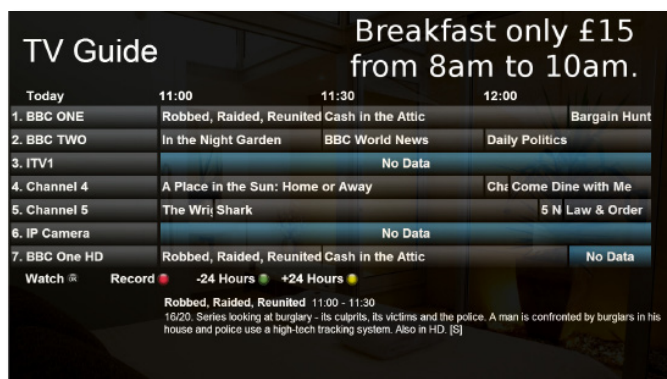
TV Guide

Breakfast only £15 from 8am to 10am.

| Today | 11:00 | 11:30 | 12:00 |
|---|---|---|---|
| 1. BBC ONE | Robbed, Raided, Reunited | Cash in the Attic | Bargain Hunt |
| 2. BBC TWO | In the Night Garden | BBC World News | Daily Politics |
| 3. ITV1 | No Data | | |
| 4. Channel 4 | A Place in the Sun: Home or Away | | Cha Come Dine with Me |
| 5. Channel 5 | The Wri Shark | | 5 N Law & Order |
| 6. IP Camera | No Data | | |
| 7. BBC One HD | Robbed, Raided, Reunited | Cash in the Attic | No Data |

Watch Record -24 Hours +24 Hours

Robbed, Raided, Reunited 11:00 - 11:30
16/20. Series looking at burglary - its culprits, its victims and the police. A man is confronted by burglars in his house and police use a high-tech tracking system. Also in HD. [S]